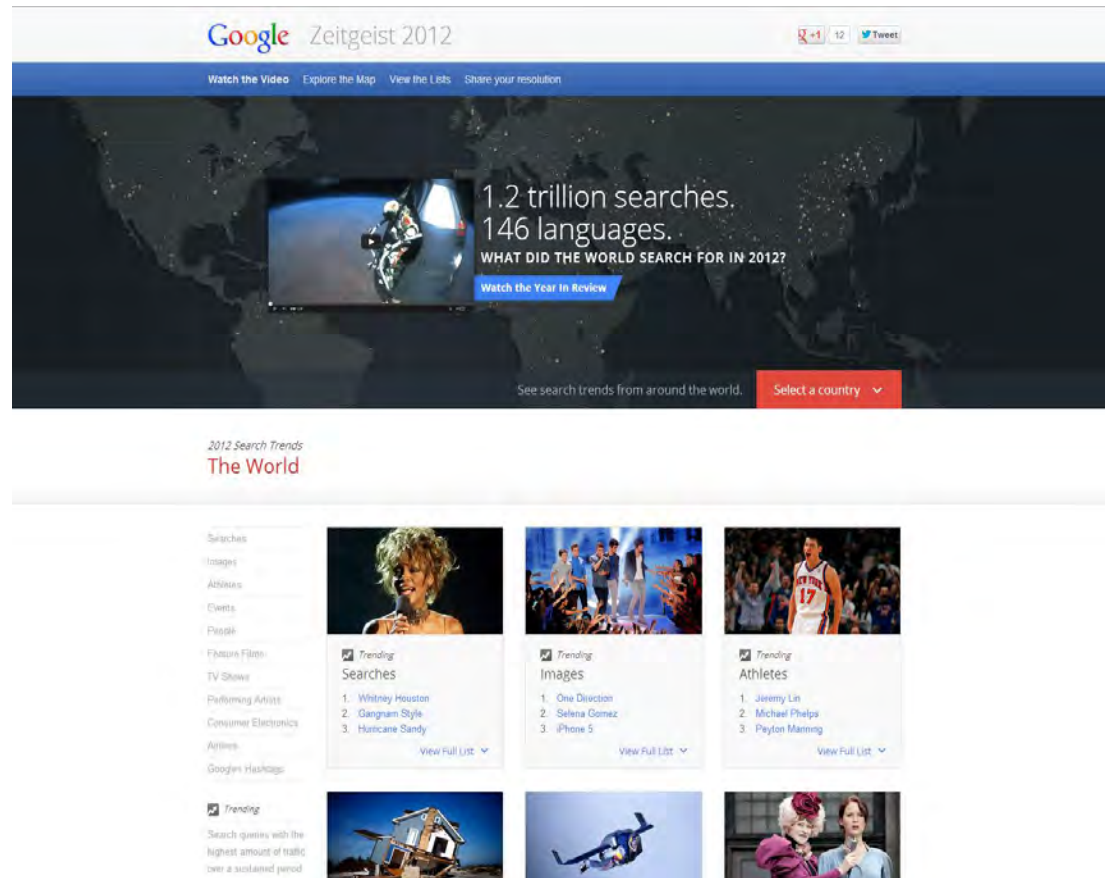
Google Zeitgeist 2012

+1 12 Tweet

Watch the Video Explore the Map View the Lists Share your resolution

1.2 trillion searches.
146 languages.
WHAT DID THE WORLD SEARCH FOR IN 2012?

Watch the Year In Review

See search trends from around the world. Select a country

2012 Search Trends
The World

Searches
Images
Athletes
Events
People
Feature Films
TV Shows
Performing Artists
Consumer Electronics
Airlines
Google+ Hashtags

Trending
Search queries with the highest amount of traffic over a sustained period

Trending
Searches
1. Whitney Houston
2. Gangnam Style
3. Hurricane Sandy
View Full List

Trending
Images
1. One Direction
2. Selena Gomez
3. iPhone 5
View Full List

Trending
Athletes
1. Jeremy Lin
2. Michael Phelps
3. Peyton Manning
View Full List